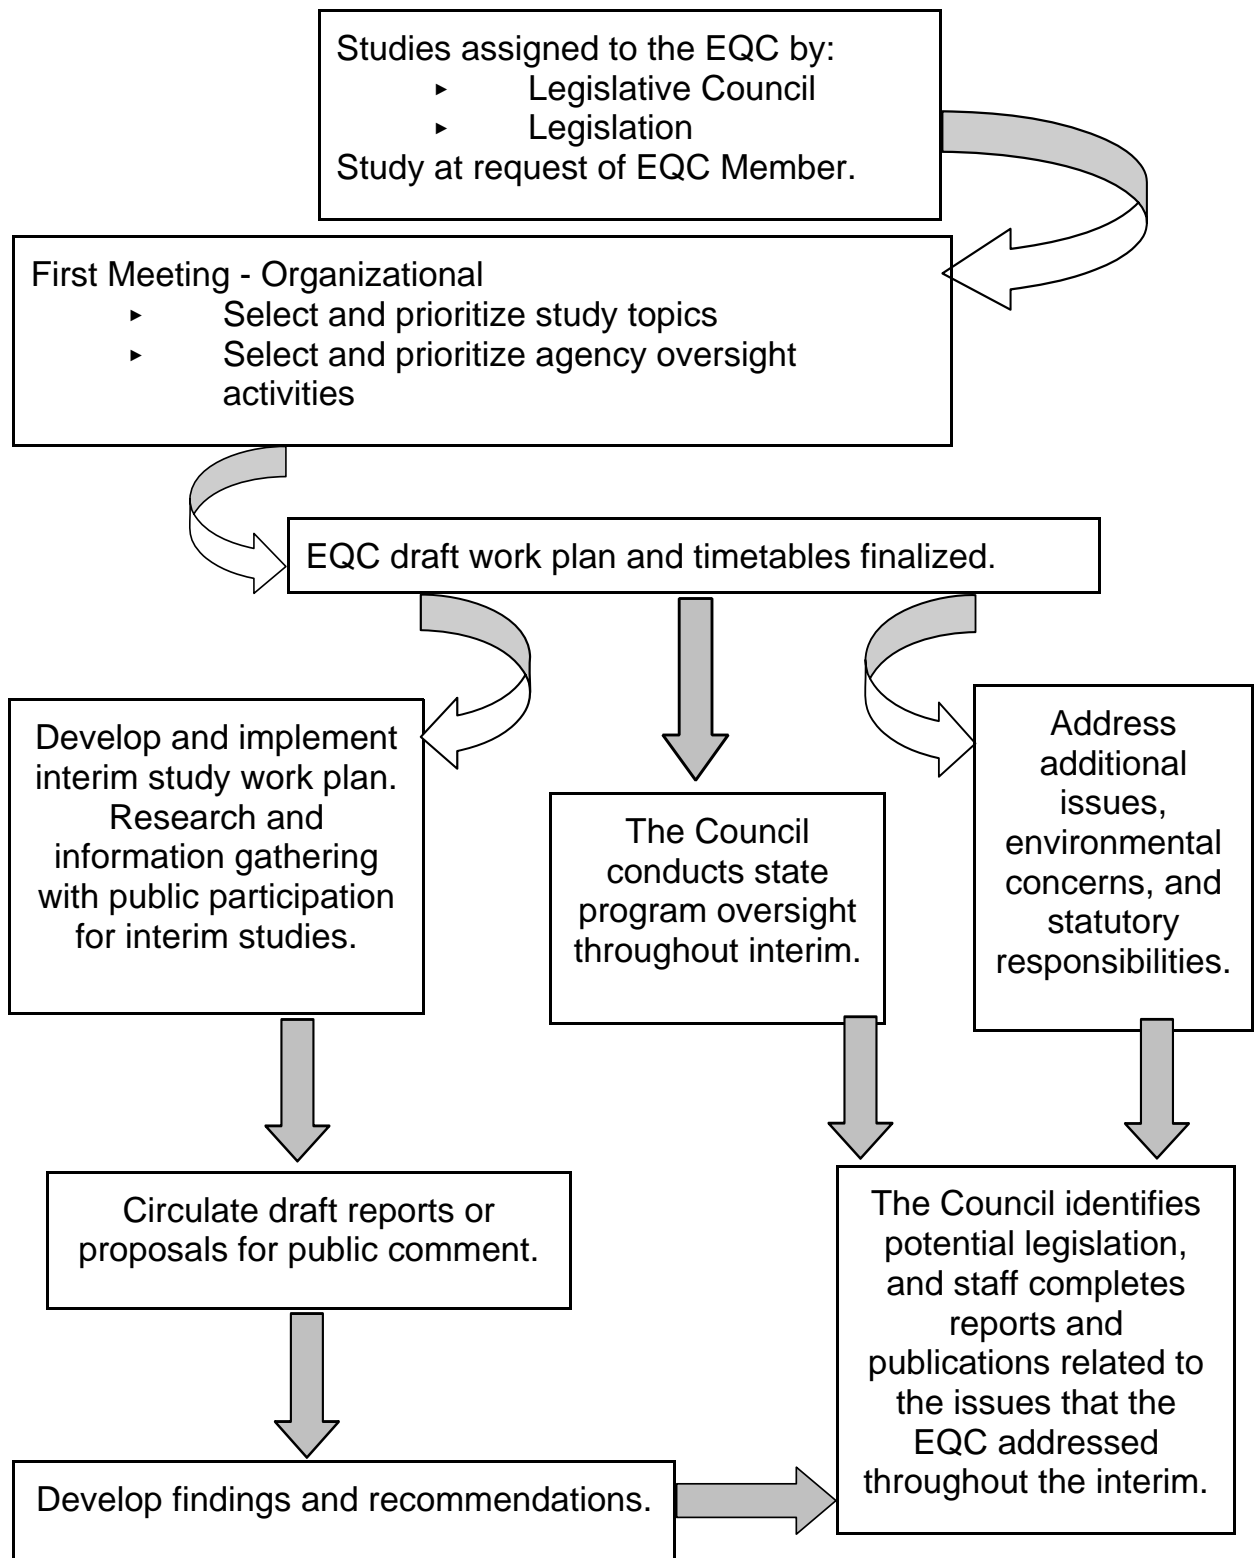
Studies assigned to the EQC by:
‣ Legislative Council
‣ Legislation
Study at request of EQC Member.

First Meeting - Organizational
‣ Select and prioritize study topics
‣ Select and prioritize agency oversight activities

EQC draft work plan and timetables finalized.

Develop and implement interim study work plan. Research and information gathering with public participation for interim studies.

The Council conducts state program oversight throughout interim.

Address additional issues, environmental concerns, and statutory responsibilities.

Circulate draft reports or proposals for public comment.

Develop findings and recommendations.

The Council identifies potential legislation, and staff completes reports and publications related to the issues that the EQC addressed throughout the interim.